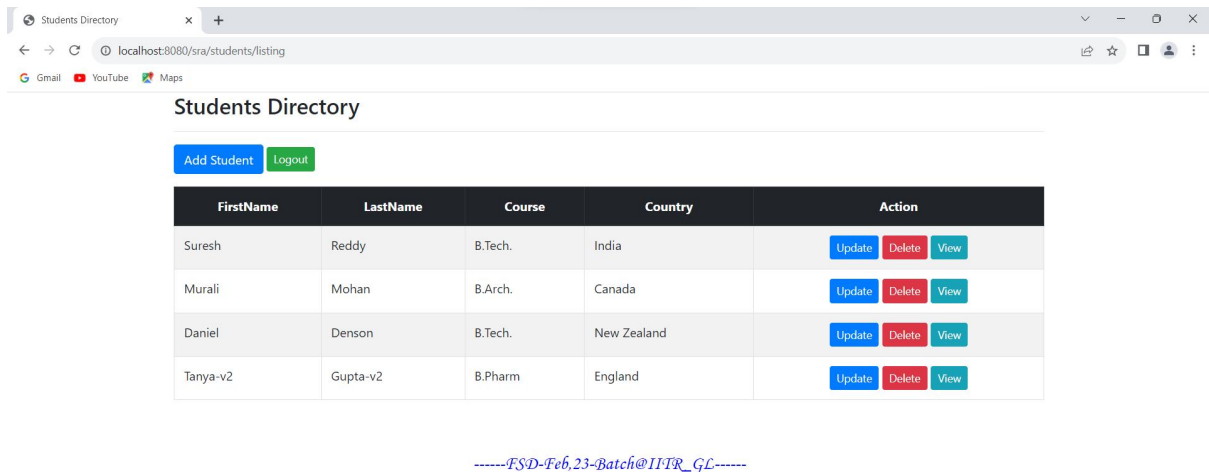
Students Directory
localhost:8080/sra/students/listing
Gmail YouTube Maps

Students Directory

Add Student Logout

| FirstName | LastName | Course | Country | Action |
|---|---|---|---|---|
| Suresh | Reddy | B.Tech. | India | Update Delete View |
| Murali | Mohan | B.Arch. | Canada | Update Delete View |
| Daniel | Denson | B.Tech. | New Zealand | Update Delete View |
| Tanya-v2 | Gupta-v2 | B.Pharm | England | Update Delete View |

------FSD-Feb,23-Batch@IITR_GL------